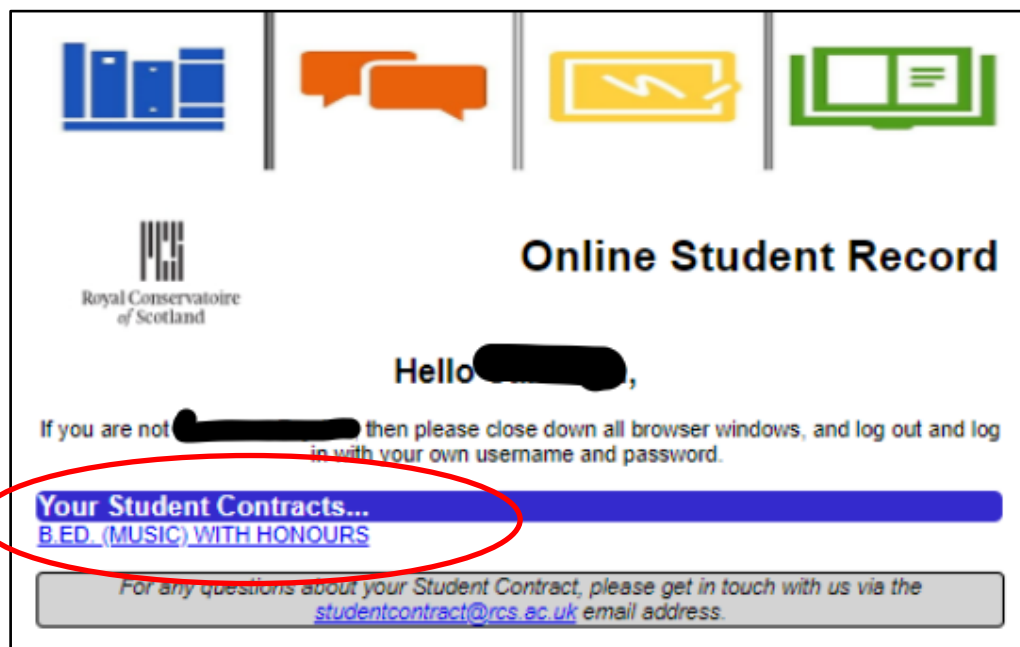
Royal Conservatoire of Scotland

Online Student Record

Hello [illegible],

If you are not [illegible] then please close down all browser windows, and log out and log in with your own username and password.

Your Student Contracts...

B.ED. (MUSIC) WITH HONOURS

For any questions about your Student Contract, please get in touch with us via the studentcontract@rcs.ac.uk email address.